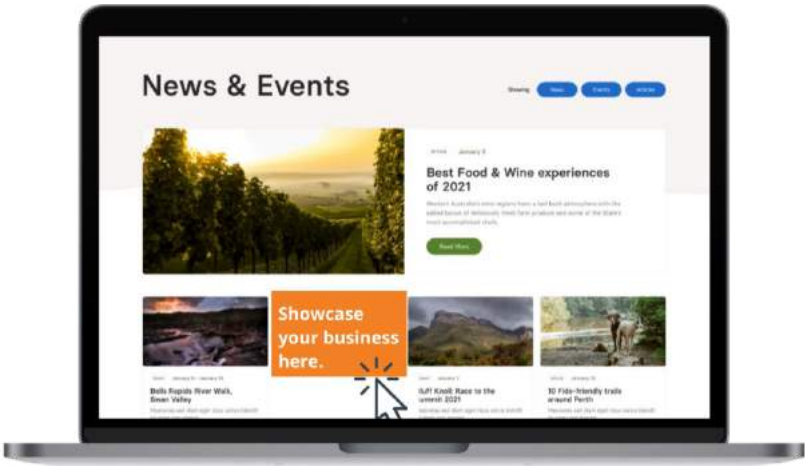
News & Events

Showing News Events Articles

Article January 8

Best Food & Wine experiences of 2021

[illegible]

Read More

Showcase your business here.

Event January 14 January 15

Bells Rapids River Walk, Swan Valley

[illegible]

Event January 2

Bluff Knoll Race to the Summit 2021

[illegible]

Article January 15

10 Fido-friendly trails around Perth

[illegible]